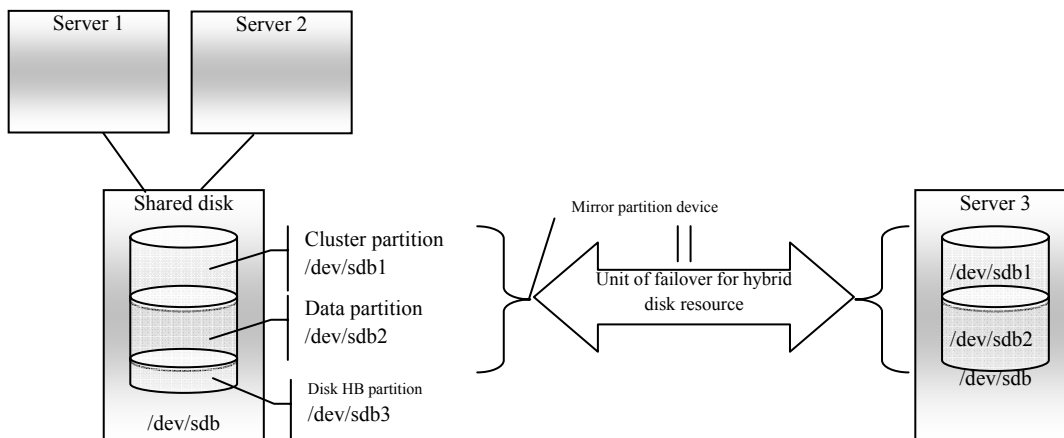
Server 1

Server 2

Shared disk

Cluster partition
/dev/sdb1

Data partition
/dev/sdb2

Disk HB partition
/dev/sdb3

/dev/sdb

Mirror partition device

Unit of failover for hybrid disk resource

Server 3

/dev/sdb1

/dev/sdb2

/dev/sdb